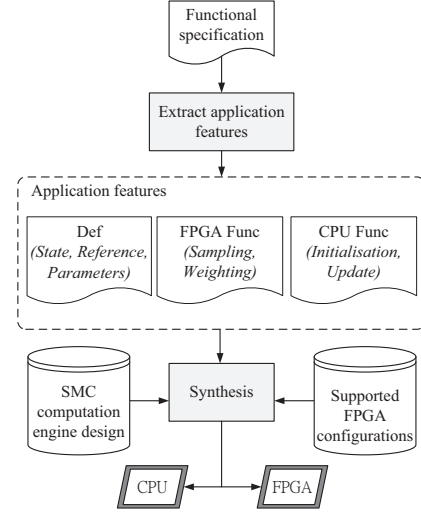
Functional specification

Extract application features

Application features

Def
*(State, Reference, Parameters)*

FPGA Func
*(Sampling, Weighting)*

CPU Func
*(Initialisation, Update)*

SMC computation engine design

Synthesis

Supported FPGA configurations

CPU

FPGA